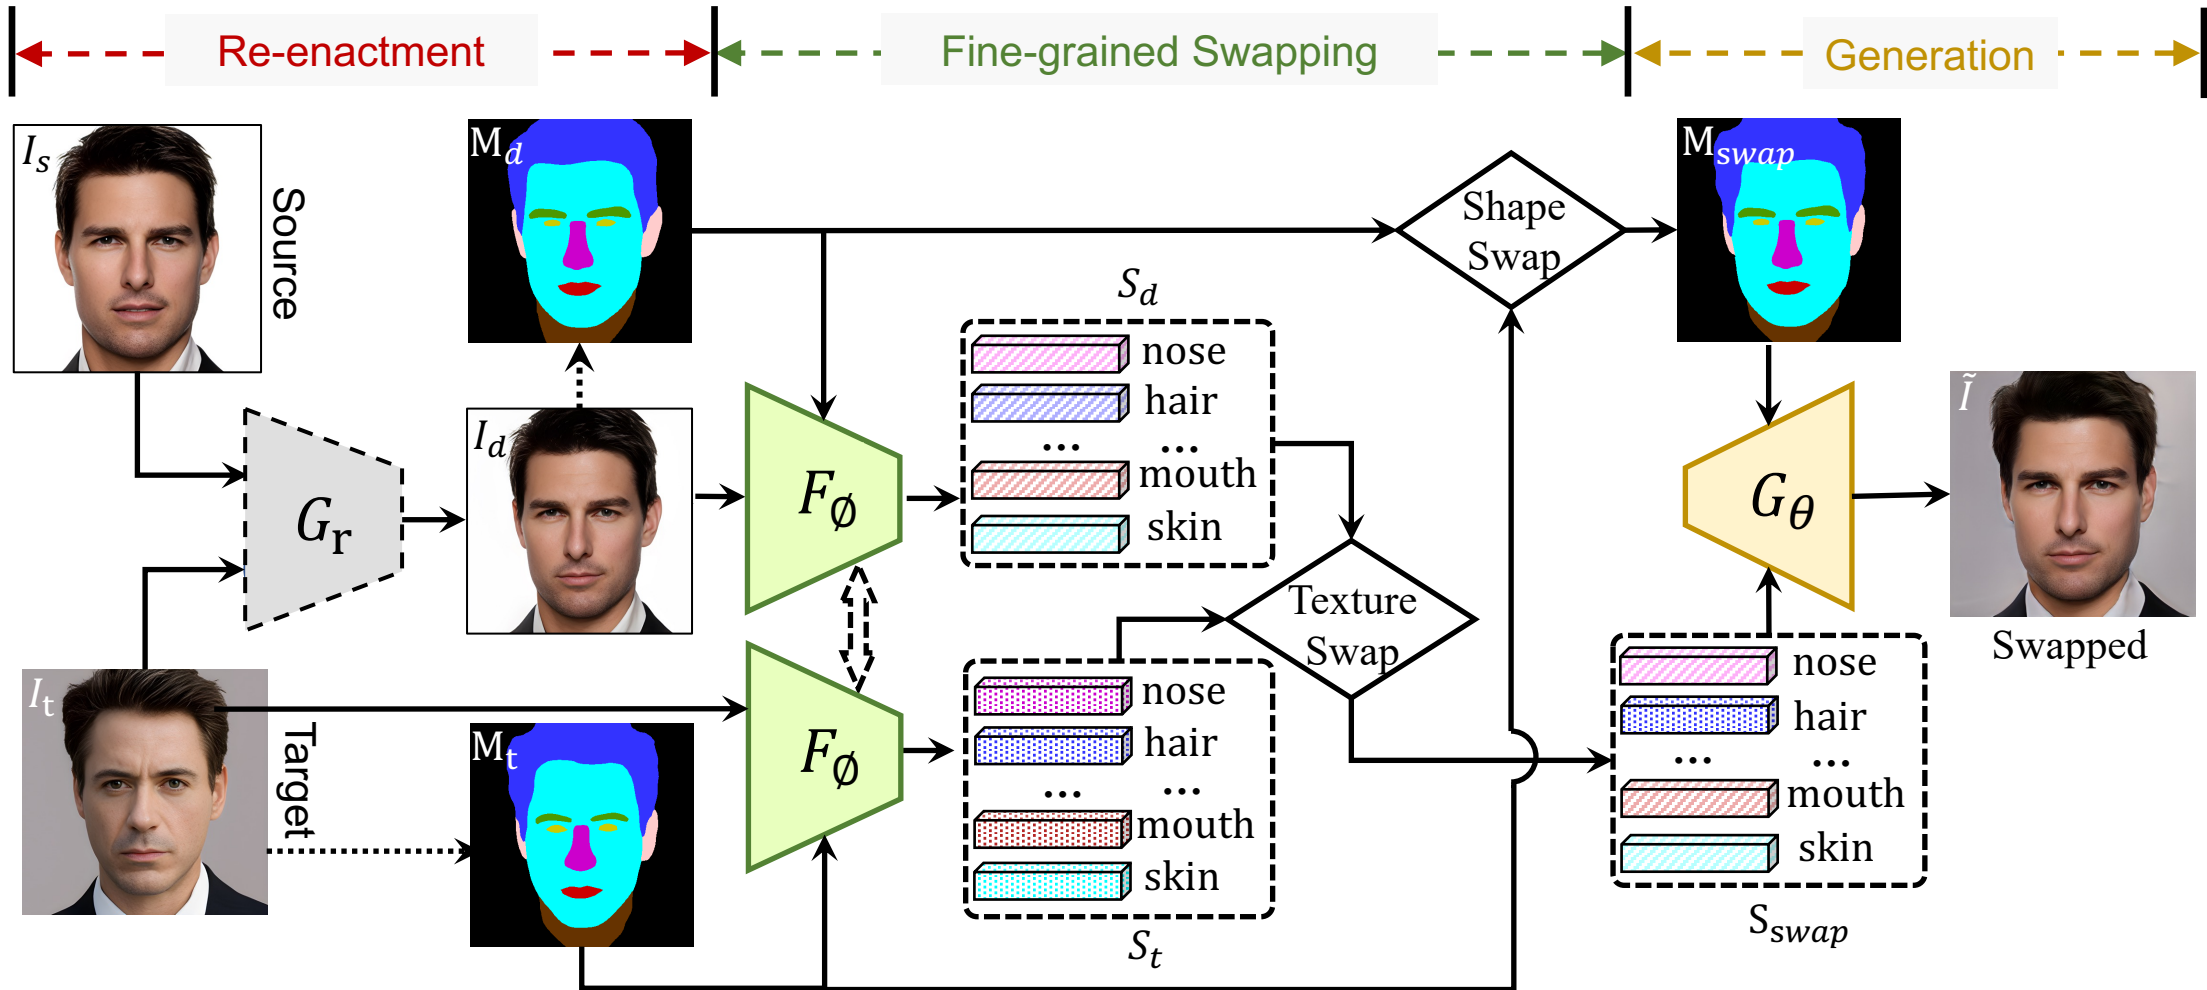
Re-enactment

Fine-grained Swapping

Generation

$I_s$

Source

$M_d$

Shape Swap

$M_{swap}$

$S_d$

nose
hair
... ...
mouth
skin

$G_r$

$I_d$

$F_\phi$

$G_\theta$

$\tilde{I}$

Swapped

Texture Swap

$I_t$

Target

$M_t$

$F_\phi$

nose
hair
... ...
mouth
skin

$S_t$

nose
hair
... ...
mouth
skin

$S_{swap}$